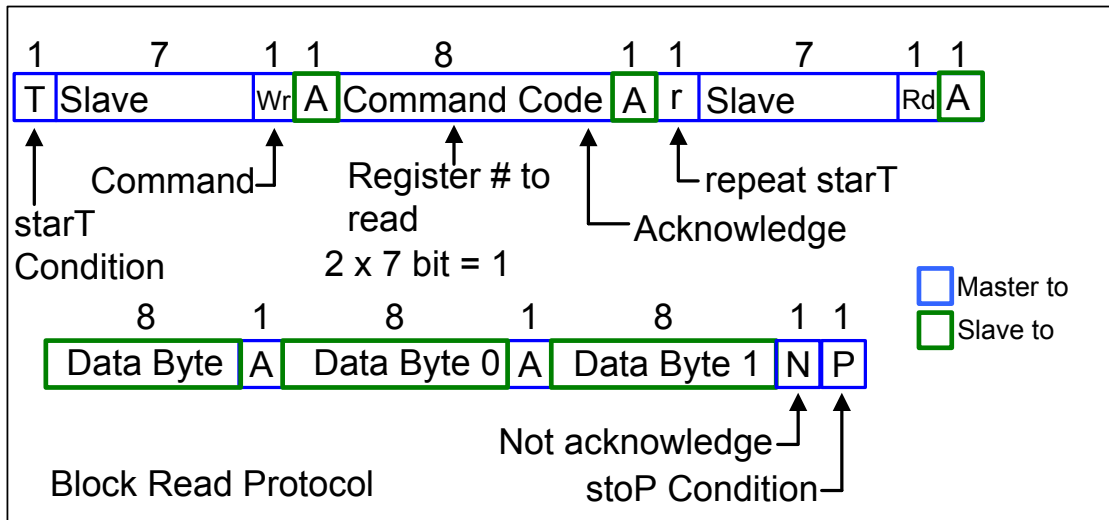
| 1 | 7 | 1 | 1 | 8 | 1 | 1 | 7 | 1 | 1 |
|---|---|---|---|---|---|---|---|---|---|
| T | Slave | Wr | A | Command Code | A | r | Slave | Rd | A |

Command

Register # to read

repeat starT

starT Condition

Acknowledge

2 x 7 bit = 1

Master to

Slave to

| 8 | 1 | 8 | 1 | 8 | 1 | 1 |
|---|---|---|---|---|---|---|
| Data Byte | A | Data Byte 0 | A | Data Byte 1 | N | P |

Not acknowledge

Block Read Protocol

stoP Condition